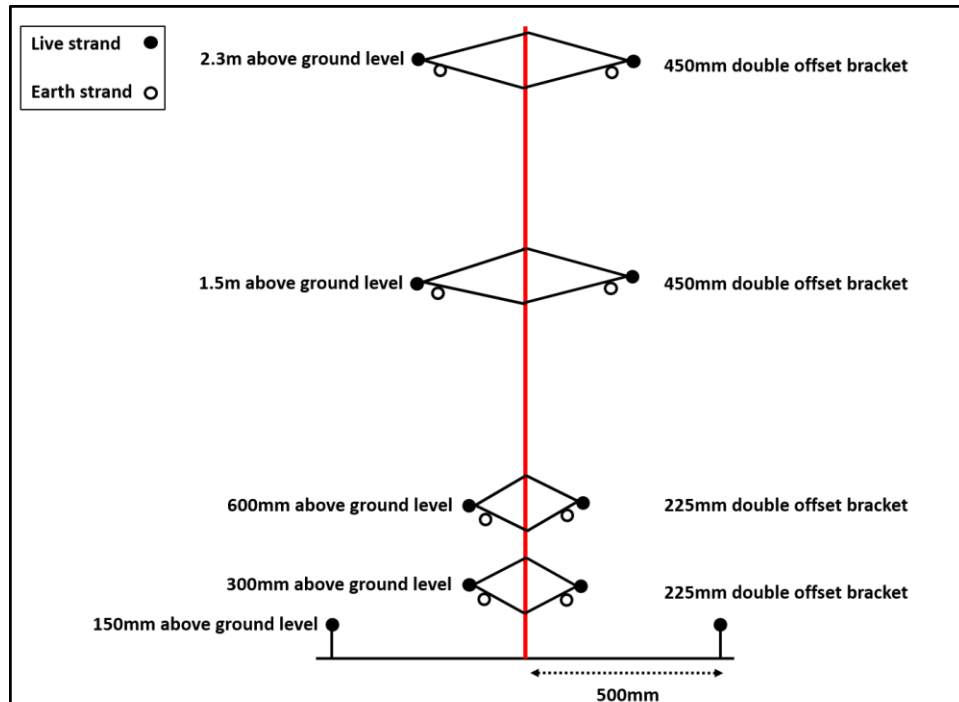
Live strand

Earth strand

2.3m above ground level

450mm double offset bracket

1.5m above ground level

450mm double offset bracket

600mm above ground level

225mm double offset bracket

300mm above ground level

225mm double offset bracket

150mm above ground level

500mm